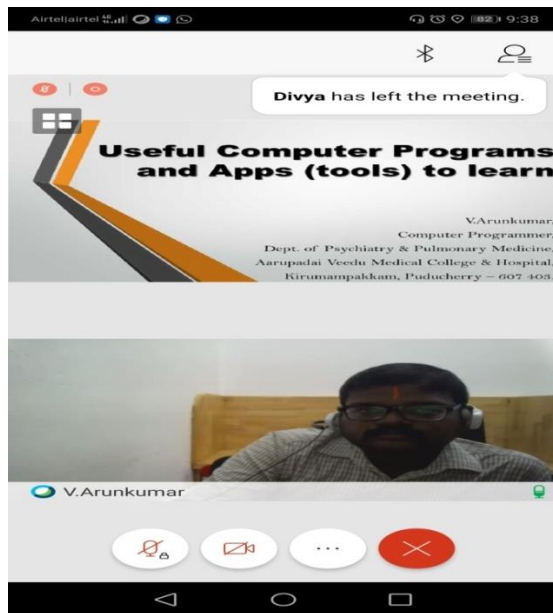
Airtel|airtel 9:38

Divya has left the meeting.

Useful Computer Programs and Apps (tools) to learn

V.Arunkumar
Computer Programmer
Dept. of Psychiatry & Pulmonary Medicine
Aarupadai Veedu Medical College & Hospital
Kirumampakkam, Puducherry – 607 403

V.Arunkumar

...